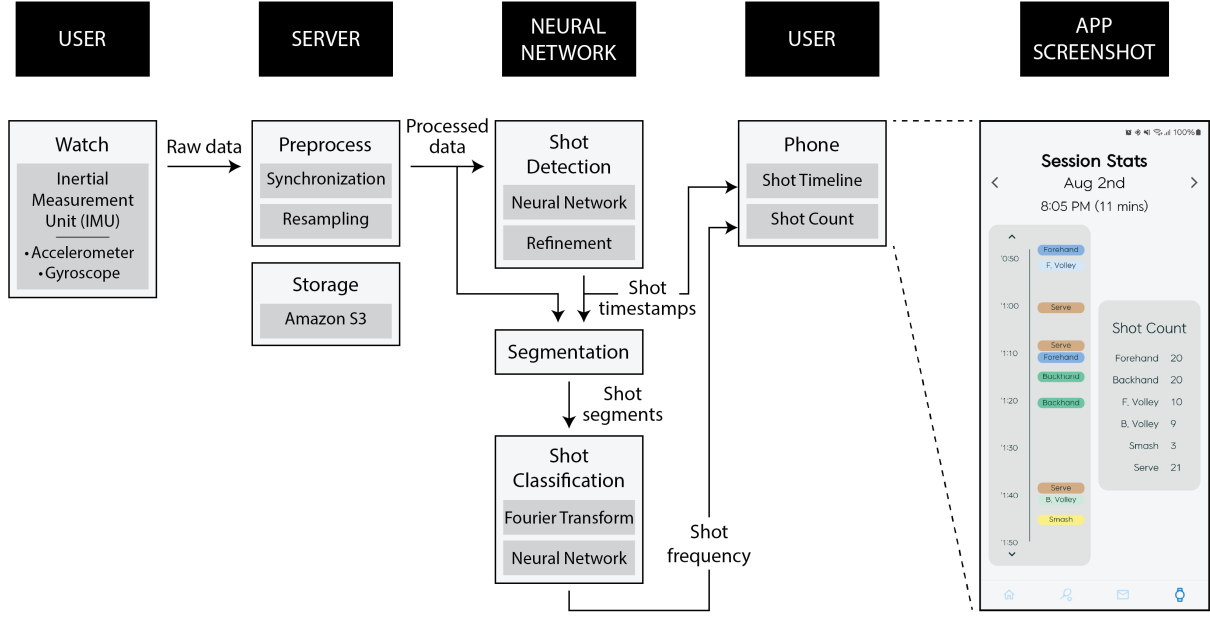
USER

SERVER

NEURAL NETWORK

USER

APP SCREENSHOT

Watch

Inertial Measurement Unit (IMU)

• Accelerometer
• Gyroscope

Raw data

Preprocess

Synchronization

Resampling

Storage

Amazon S3

Processed data

Shot Detection

Neural Network

Refinement

Shot timestamps

Segmentation

Shot segments

Shot Classification

Fourier Transform

Neural Network

Shot frequency

Phone

Shot Timeline

Shot Count

100%

Session Stats

<

Aug 2nd

>

8:05 PM (11 mins)

'0:50

Forehand

F. Volley

'1:00

Serve

'1:10

Serve

Forehand

Backhand

'1:20

Backhand

'1:30

'1:40

Serve

B. Volley

Smash

'1:50

Shot Count

| | |
|---|---|
| Forehand | 20 |
| Backhand | 20 |
| F. Volley | 10 |
| B. Volley | 9 |
| Smash | 3 |
| Serve | 21 |